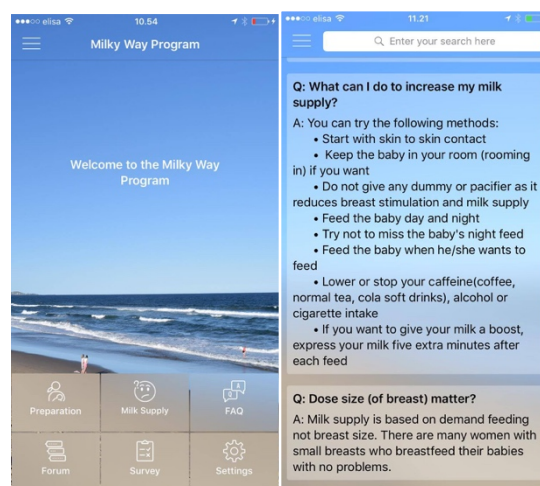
●●●○○ elisa 10.54

Milky Way Program

Welcome to the Milky Way Program

Preparation
Milk Supply
FAQ
Forum
Survey
Settings

●●●○○ elisa 11.21

Enter your search here

Q: What can I do to increase my milk supply?

A: You can try the following methods:
• Start with skin to skin contact
• Keep the baby in your room (rooming in) if you want
• Do not give any dummy or pacifier as it reduces breast stimulation and milk supply
• Feed the baby day and night
• Try not to miss the baby's night feed
• Feed the baby when he/she wants to feed
• Lower or stop your caffeine(coffee, normal tea, cola soft drinks), alcohol or cigarette intake
• If you want to give your milk a boost, express your milk five extra minutes after each feed

Q: Dose size (of breast) matter?

A: Milk supply is based on demand feeding not breast size. There are many women with small breasts who breastfeed their babies with no problems.